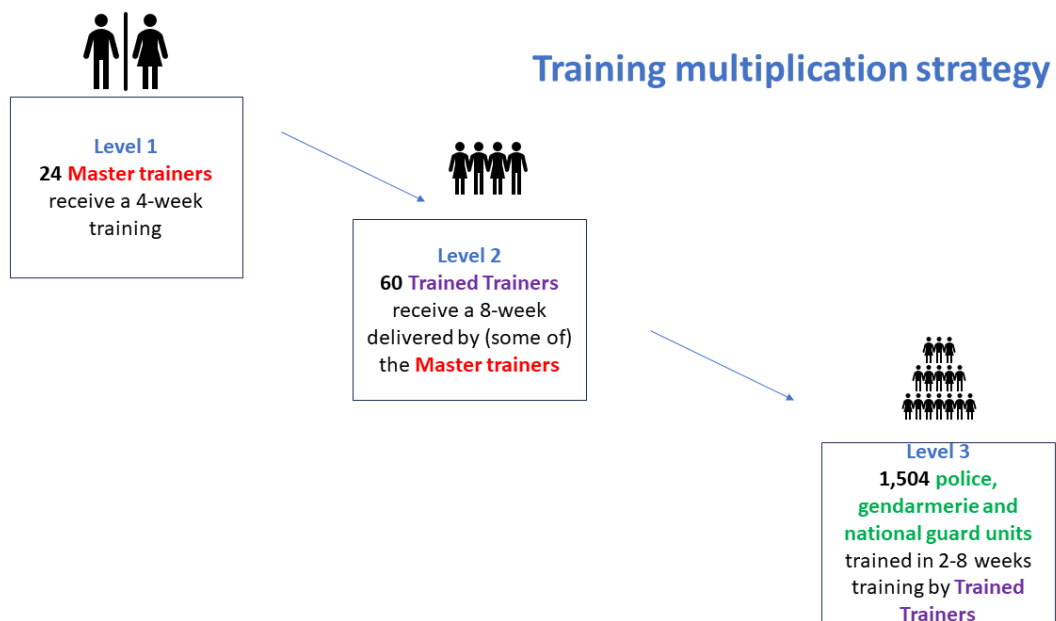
Training multiplication strategy

Level 1
24 Master trainers receive a 4-week training

Level 2
60 Trained Trainers receive a 8-week delivered by (some of) the Master trainers

Level 3
1,504 police, gendarmerie and national guard units trained in 2-8 weeks training by Trained Trainers